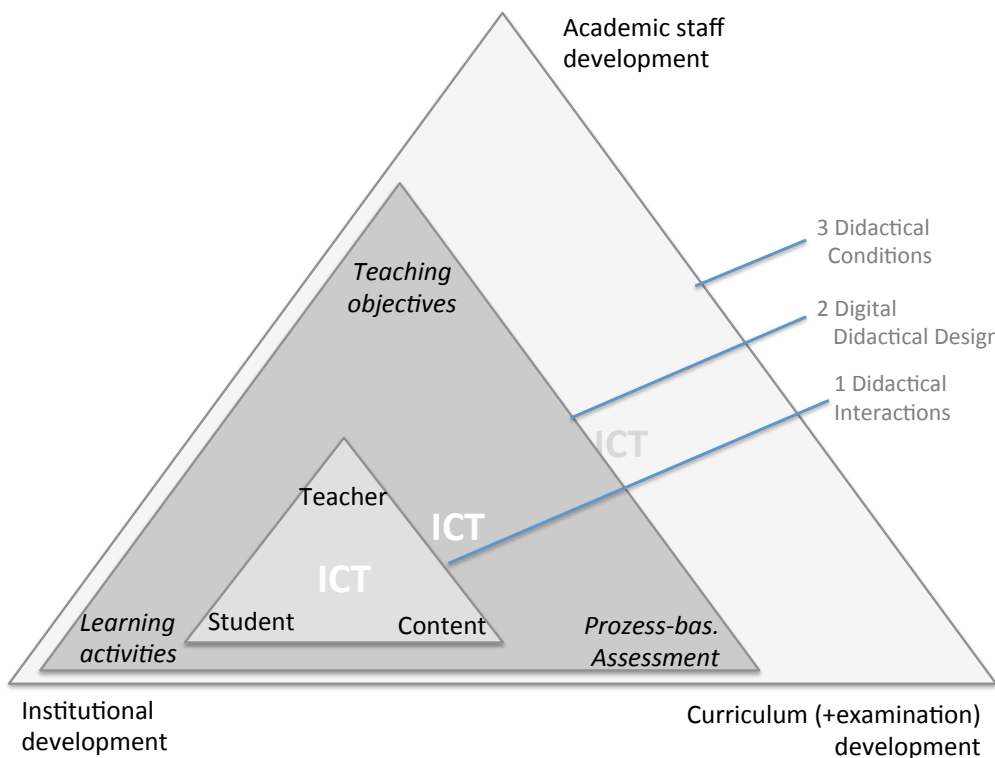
Academic staff development

3 Didactical Conditions

2 Digital Didactical Design

1 Didactical Interactions

Teaching objectives

ICT

Teacher

ICT

ICT

Student

Content

Learning activities

Prozess-bas. Assessment

Institutional development

Curriculum (+examination) development